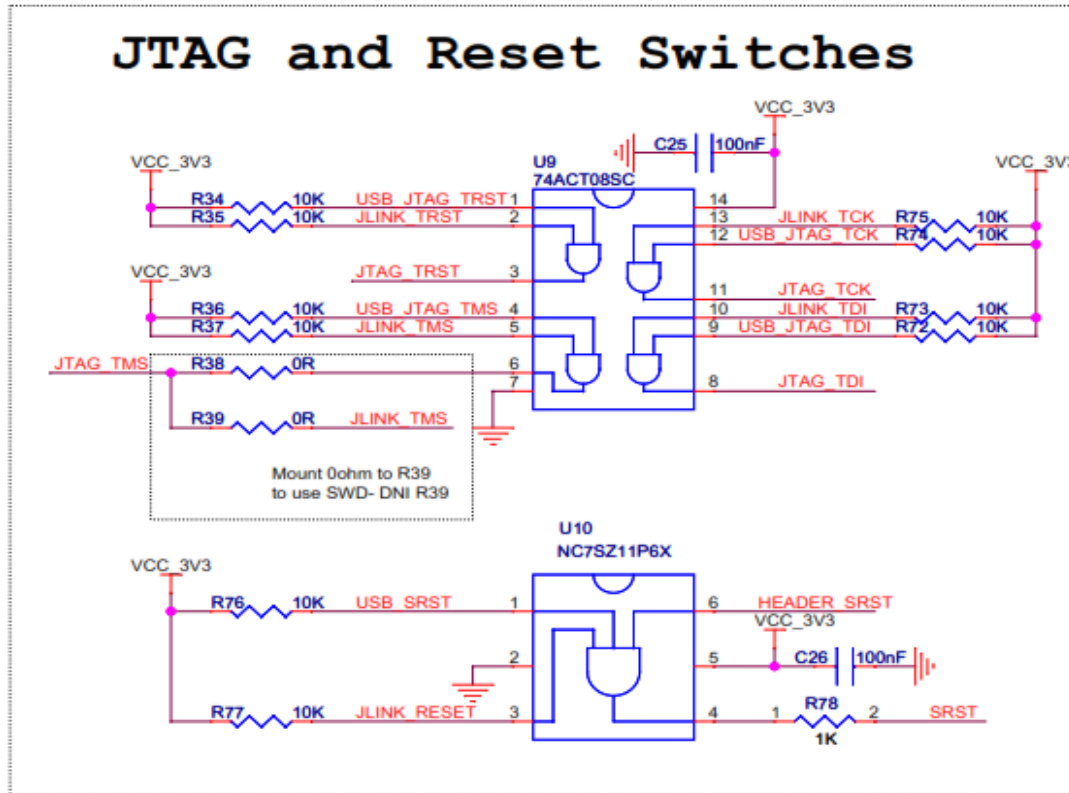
JTAG and Reset Switches

VCC_3V3

C25 100nF

U9
74ACT08SC

VCC_3V3

VCC_3V3

R34 10K USB_JTAG_TRST 1
R35 10K JLINK_TRST 2

14
13 JLINK_TCK R75 10K
12 USB_JTAG_TCK R74 10K

VCC_3V3

JTAG_TRST 3

11 JTAG_TCK

R36 10K USB_JTAG_TMS 4
R37 10K JLINK_TMS 5

10 JLINK_TDI R73 10K
9 USB_JTAG_TDI R72 10K

JTAG_TMS R38 0R 6
7

8 JTAG_TDI

R39 0R JLINK_TMS

Mount 0ohm to R39
to use SWD- DNI R39

U10
NC7SZ11P6X

VCC_3V3

R76 10K USB_SRST 1

6 HEADER_SRST

VCC_3V3

2

5 C26 100nF

R77 10K JLINK_RESET 3

4 1 R78 2 SRST
1K